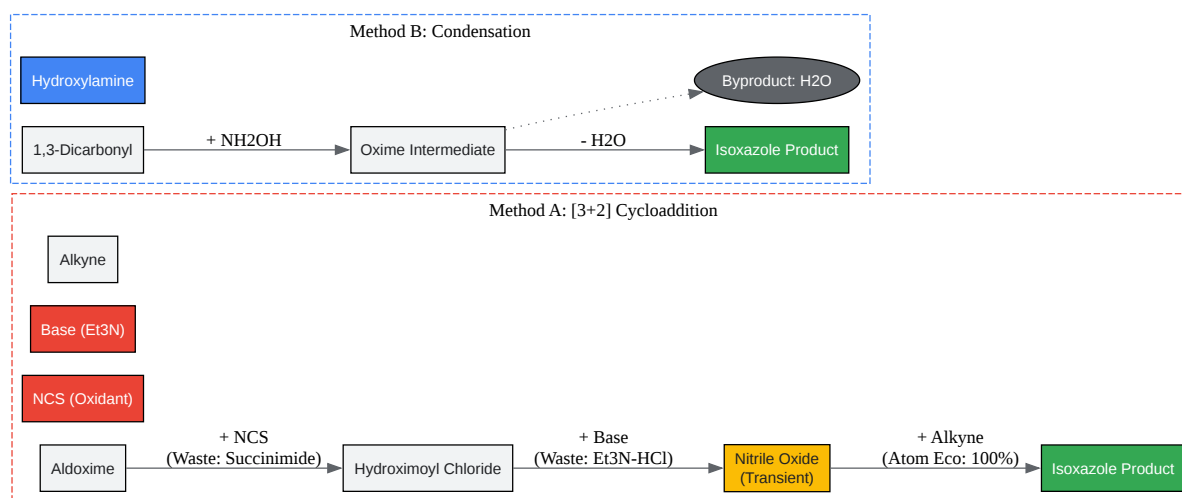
Method B: Condensation

Hydroxylamine

Byproduct: H2O

1,3-Dicarbonyl

+ NH2OH

Oxime Intermediate

- H2O

Isoxazole Product

Method A: [3+2] Cycloaddition

Alkyne

Base (Et3N)

NCS (Oxidant)

Aldoxime

+ NCS
(Waste: Succinimide)

Hydroximoyl Chloride

+ Base
(Waste: Et3N-HCl)

Nitrile Oxide
(Transient)

+ Alkyne
(Atom Eco: 100%)

Isoxazole Product